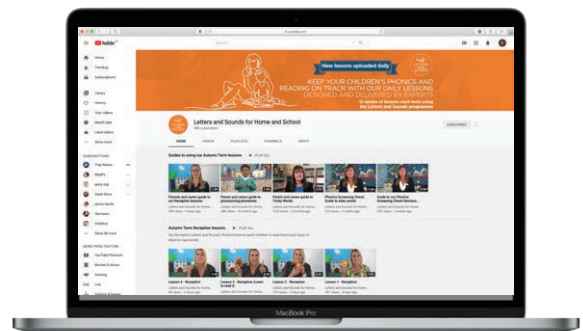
YouTube

Home
Trending
Subscriptions
Library
History
Your videos
Watch later
Liked videos
Show more

SUBSCRIPTIONS

New lessons uploaded daily

KEEP YOUR CHILDREN'S PHONICS AND READING ON TRACK WITH OUR DAILY LESSONS DESIGNED AND DELIVERED BY EXPERTS

Letters and Sounds for Home and School

SUBSCRIBE

HOME VIDEOS PLAYLISTS CHANNELS ABOUT

Guides to using our Autumn Term lessons ▶ PLAY ALL

Autumn Term Reception lessons ▶ PLAY ALL

Lesson 1 - Reception
Lesson 2 - Reception
Lesson 3 - Reception
Lesson 4 - Reception

MacBook Pro